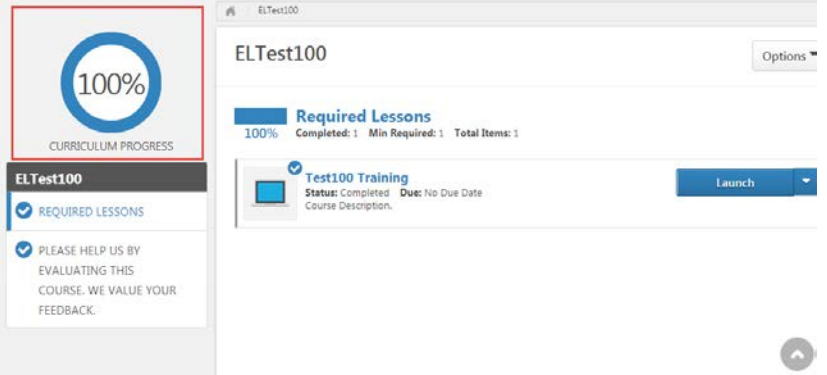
100%

CURRICULUM PROGRESS

ELTest100

REQUIRED LESSONS

PLEASE HELP US BY EVALUATING THIS COURSE. WE VALUE YOUR FEEDBACK.

ELTest100

ELTest100

Options

100%

Required Lessons

Completed: 1 Min Required: 1 Total Items: 1

Test100 Training

Status: Completed Due: No Due Date

Course Description.

Launch